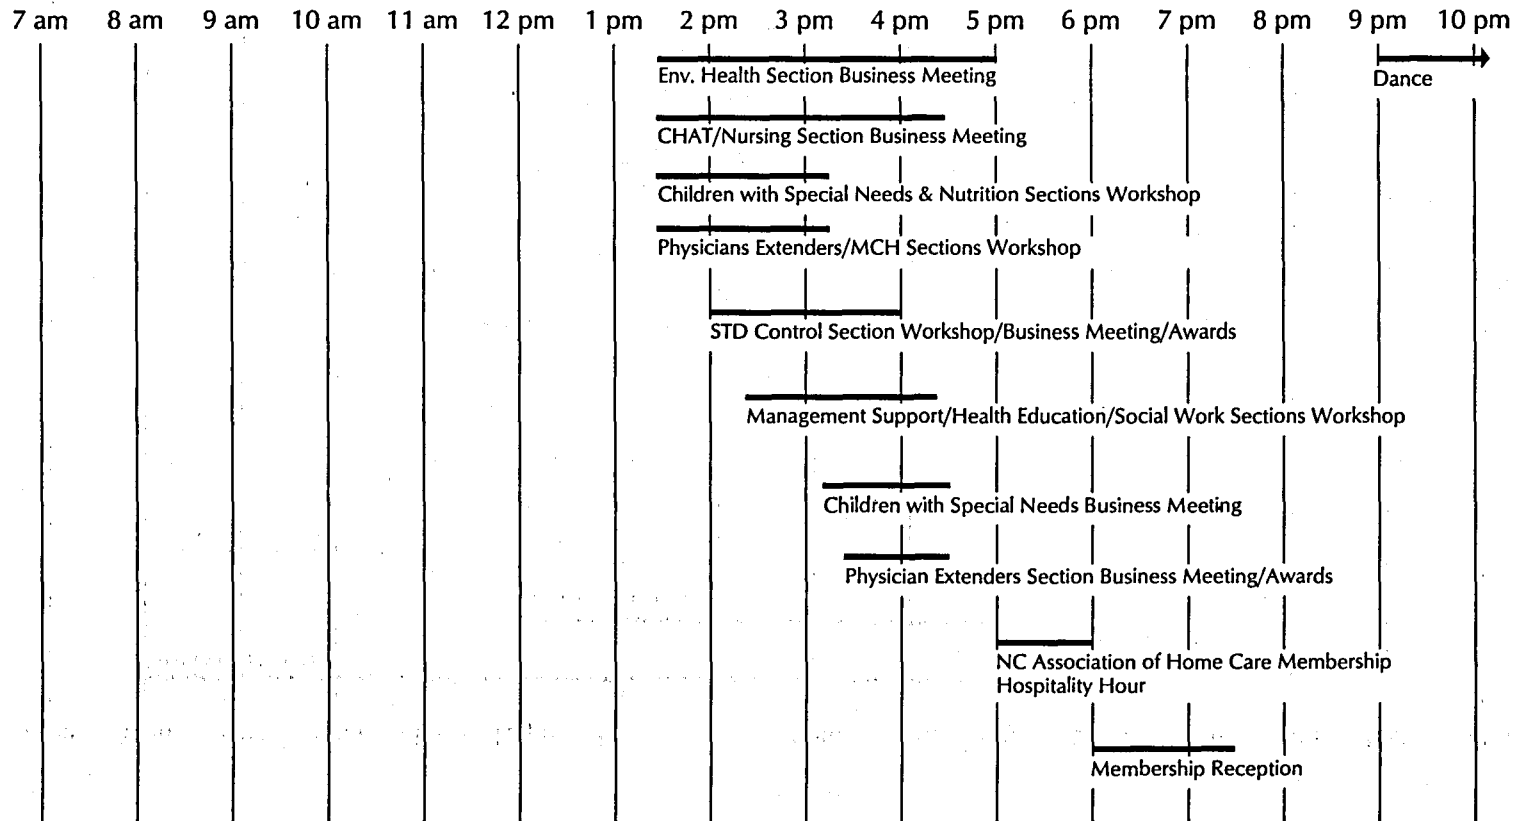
7 am 8 am 9 am 10 am 11 am 12 pm 1 pm 2 pm 3 pm 4 pm 5 pm 6 pm 7 pm 8 pm 9 pm 10 pm

Env. Health Section Business Meeting

Dance

CHAT/Nursing Section Business Meeting

Children with Special Needs & Nutrition Sections Workshop

Physicians Extenders/MCH Sections Workshop

STD Control Section Workshop/Business Meeting/Awards

Management Support/Health Education/Social Work Sections Workshop

Children with Special Needs Business Meeting

Physician Extenders Section Business Meeting/Awards

NC Association of Home Care Membership Hospitality Hour

Membership Reception